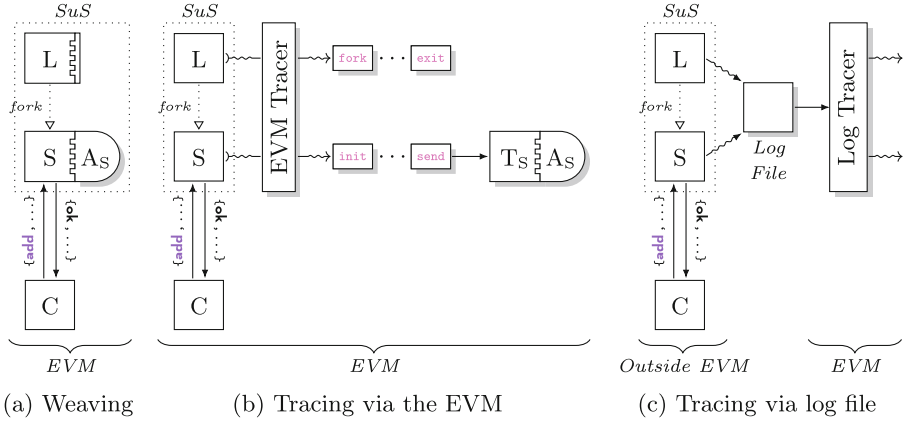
SuS

L

fork

S

$A_S$

{add, ...}

{ok, ...}

C

EVM

(a) Weaving

SuS

L

fork

S

{add, ...}

{ok, ...}

C

EVM Tracer

fork

exit

init

send

$T_S$

$A_S$

EVM

(b) Tracing via the EVM

SuS

L

fork

S

{add, ...}

{ok, ...}

C

Log File

Log Tracer

Outside EVM

EVM

(c) Tracing via log file